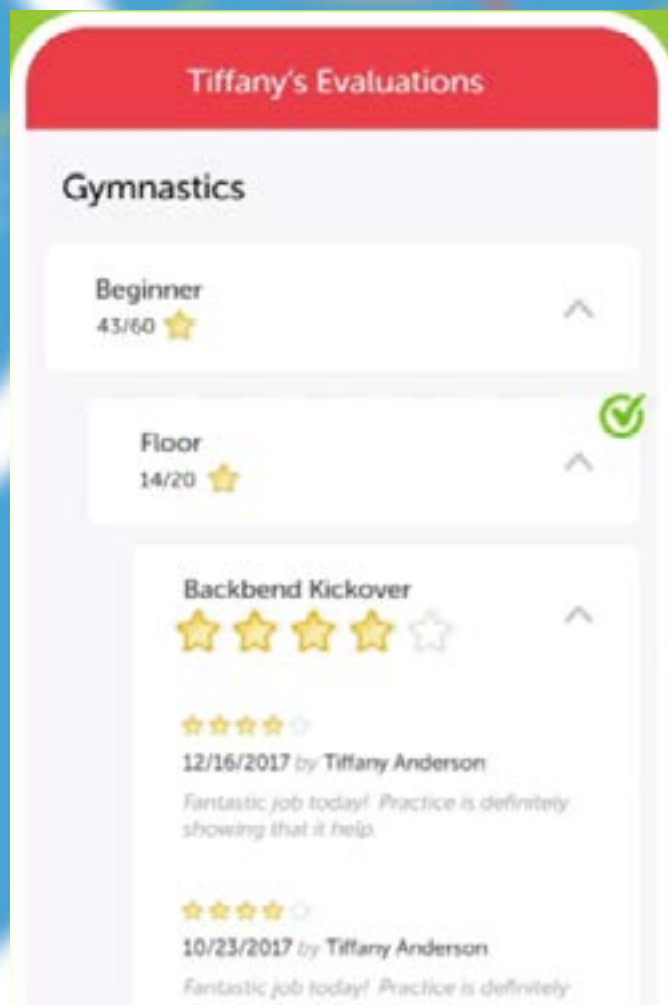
Tiffany's Evaluations

Gymnastics

Beginner
43/60

Floor
14/20

Backbend Kickover

12/16/2017 by Tiffany Anderson
Fantastic job today! Practice is definitely showing that it help.

10/23/2017 by Tiffany Anderson
Fantastic job today! Practice is definitely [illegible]